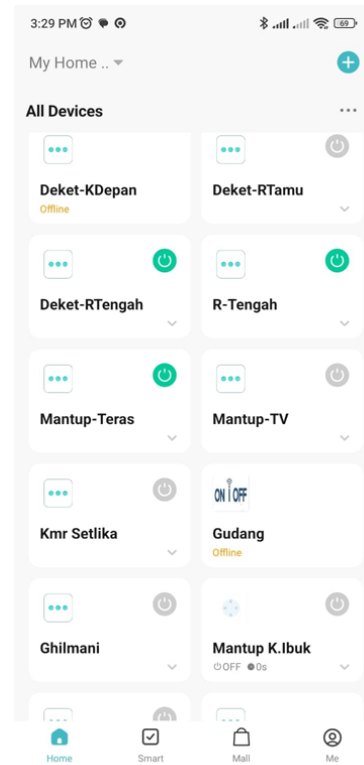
3:29 PM

69

My Home ..

All Devices

Deket-KDepan
Offline

Deket-RTamu

Deket-RTengah

R-Tengah

Mantup-Teras

Mantup-TV

Kmr Setlika

ON OFF

Gudang
Offline

Ghilmani

Mantup K.Ibuk
OFF 0s

Home

Smart

Mall

Me